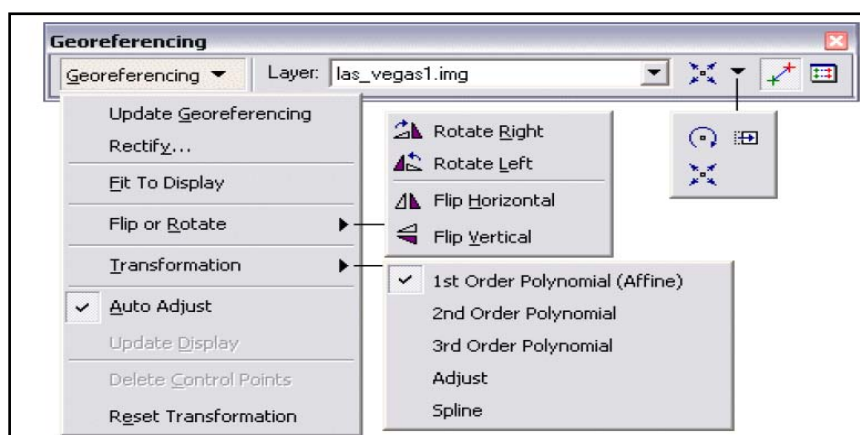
Georeferencing

Georeferencing ▼ Layer: las_vegas1.img

Update Georeferencing
Rectify...
Fit To Display
Flip or Rotate
Transformation
Auto Adjust
Update Display
Delete Control Points
Reset Transformation

Rotate Right
Rotate Left
Flip Horizontal
Flip Vertical

1st Order Polynomial (Affine)
2nd Order Polynomial
3rd Order Polynomial
Adjust
Spline